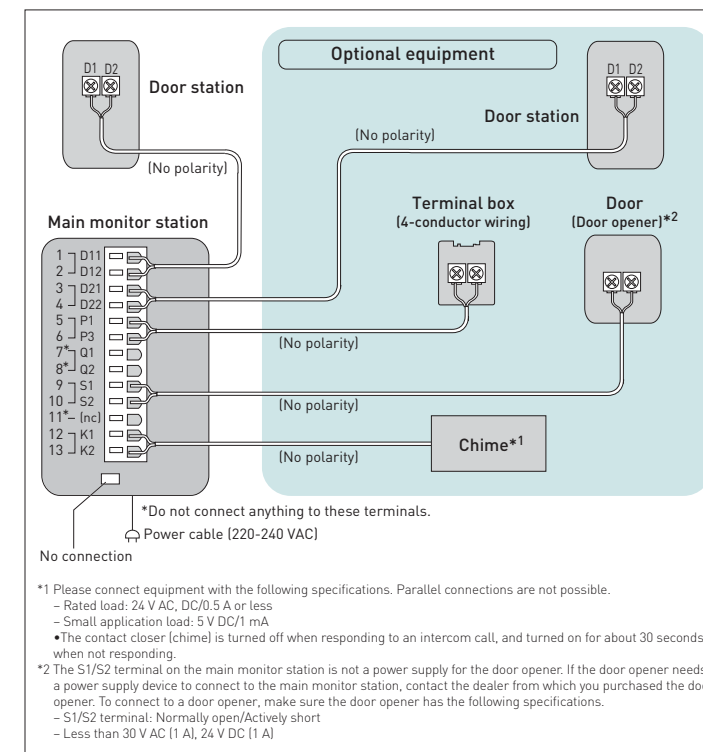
Optional equipment

D1 D2

Door station

D1 D2

Door station

(No polarity)

(No polarity)

Main monitor station

Terminal box
(4-conductor wiring)

Door
(Door opener)*2

1 D11
2 D12
3 D21
4 D22
5 P1
6 P3
7* Q1
8* Q2
9 S1
10 S2
11* (nc)
12 K1
13 K2

(No polarity)

(No polarity)

(No polarity)

Chime*1

*Do not connect anything to these terminals.

Power cable (220-240 VAC)

No connection

*1 Please connect equipment with the following specifications. Parallel connections are not possible.
– Rated load: 24 V AC, DC/0.5 A or less
– Small application load: 5 V DC/1 mA
•The contact closer (chime) is turned off when responding to an intercom call, and turned on for about 30 seconds when not responding.
*2 The S1/S2 terminal on the main monitor station is not a power supply for the door opener. If the door opener needs a power supply device to connect to the main monitor station, contact the dealer from which you purchased the door opener. To connect to a door opener, make sure the door opener has the following specifications.
– S1/S2 terminal: Normally open/Actively short
– Less than 30 V AC (1 A), 24 V DC (1 A)